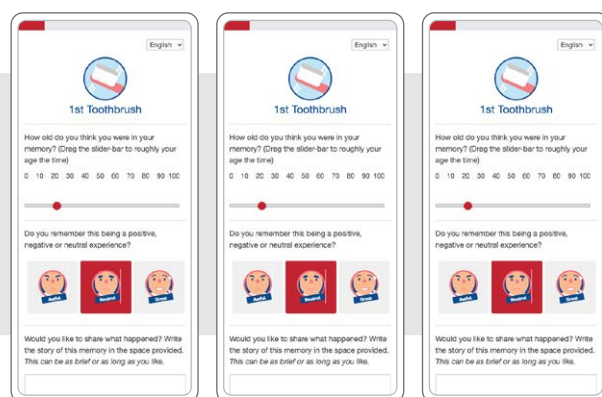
English

1st Toothbrush

How old do you think you were in your memory? (Drag the slider-bar to roughly your age the time)

0 10 20 30 40 50 60 70 80 90 100

Do you remember this being a positive, negative or neutral experience?

Awful Neutral Great

Would you like to share what happened? Write the story of this memory in the space provided. *This can be as brief or as long as you like.*

English

1st Toothbrush

How old do you think you were in your memory? (Drag the slider-bar to roughly your age the time)

0 10 20 30 40 50 60 70 80 90 100

Do you remember this being a positive, negative or neutral experience?

Awful Neutral Great

Would you like to share what happened? Write the story of this memory in the space provided. *This can be as brief or as long as you like.*

English

1st Toothbrush

How old do you think you were in your memory? (Drag the slider-bar to roughly your age the time)

0 10 20 30 40 50 60 70 80 90 100

Do you remember this being a positive, negative or neutral experience?

Awful Neutral Great

Would you like to share what happened? Write the story of this memory in the space provided. *This can be as brief or as long as you like.*